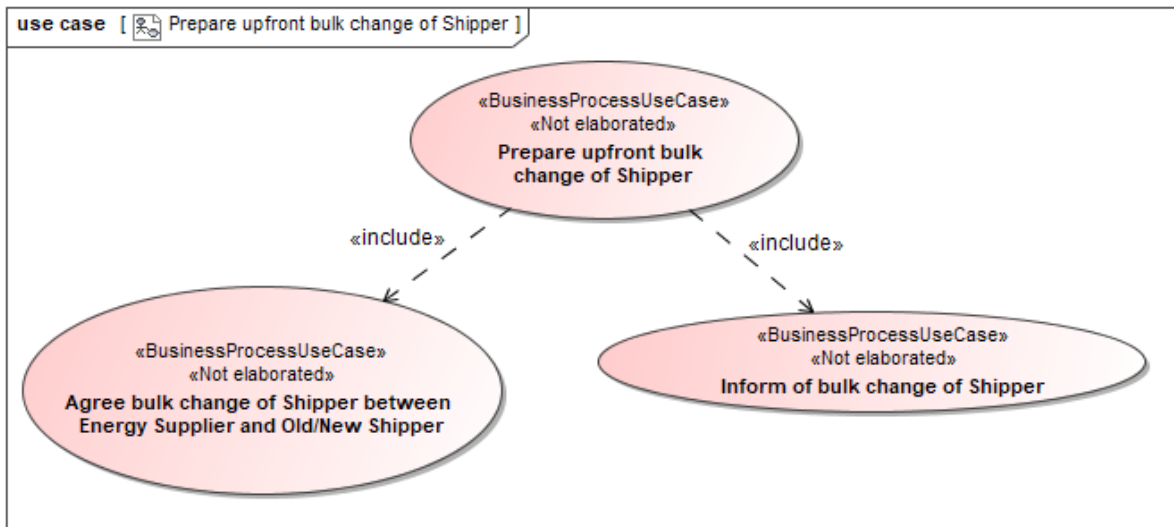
use case [ Prepare upfront bulk change of Shipper ]

«BusinessProcessUseCase»
«Not elaborated»
Prepare upfront bulk change of Shipper

«include»

«include»

«BusinessProcessUseCase»
«Not elaborated»
Agree bulk change of Shipper between Energy Supplier and Old/New Shipper

«BusinessProcessUseCase»
«Not elaborated»
Inform of bulk change of Shipper